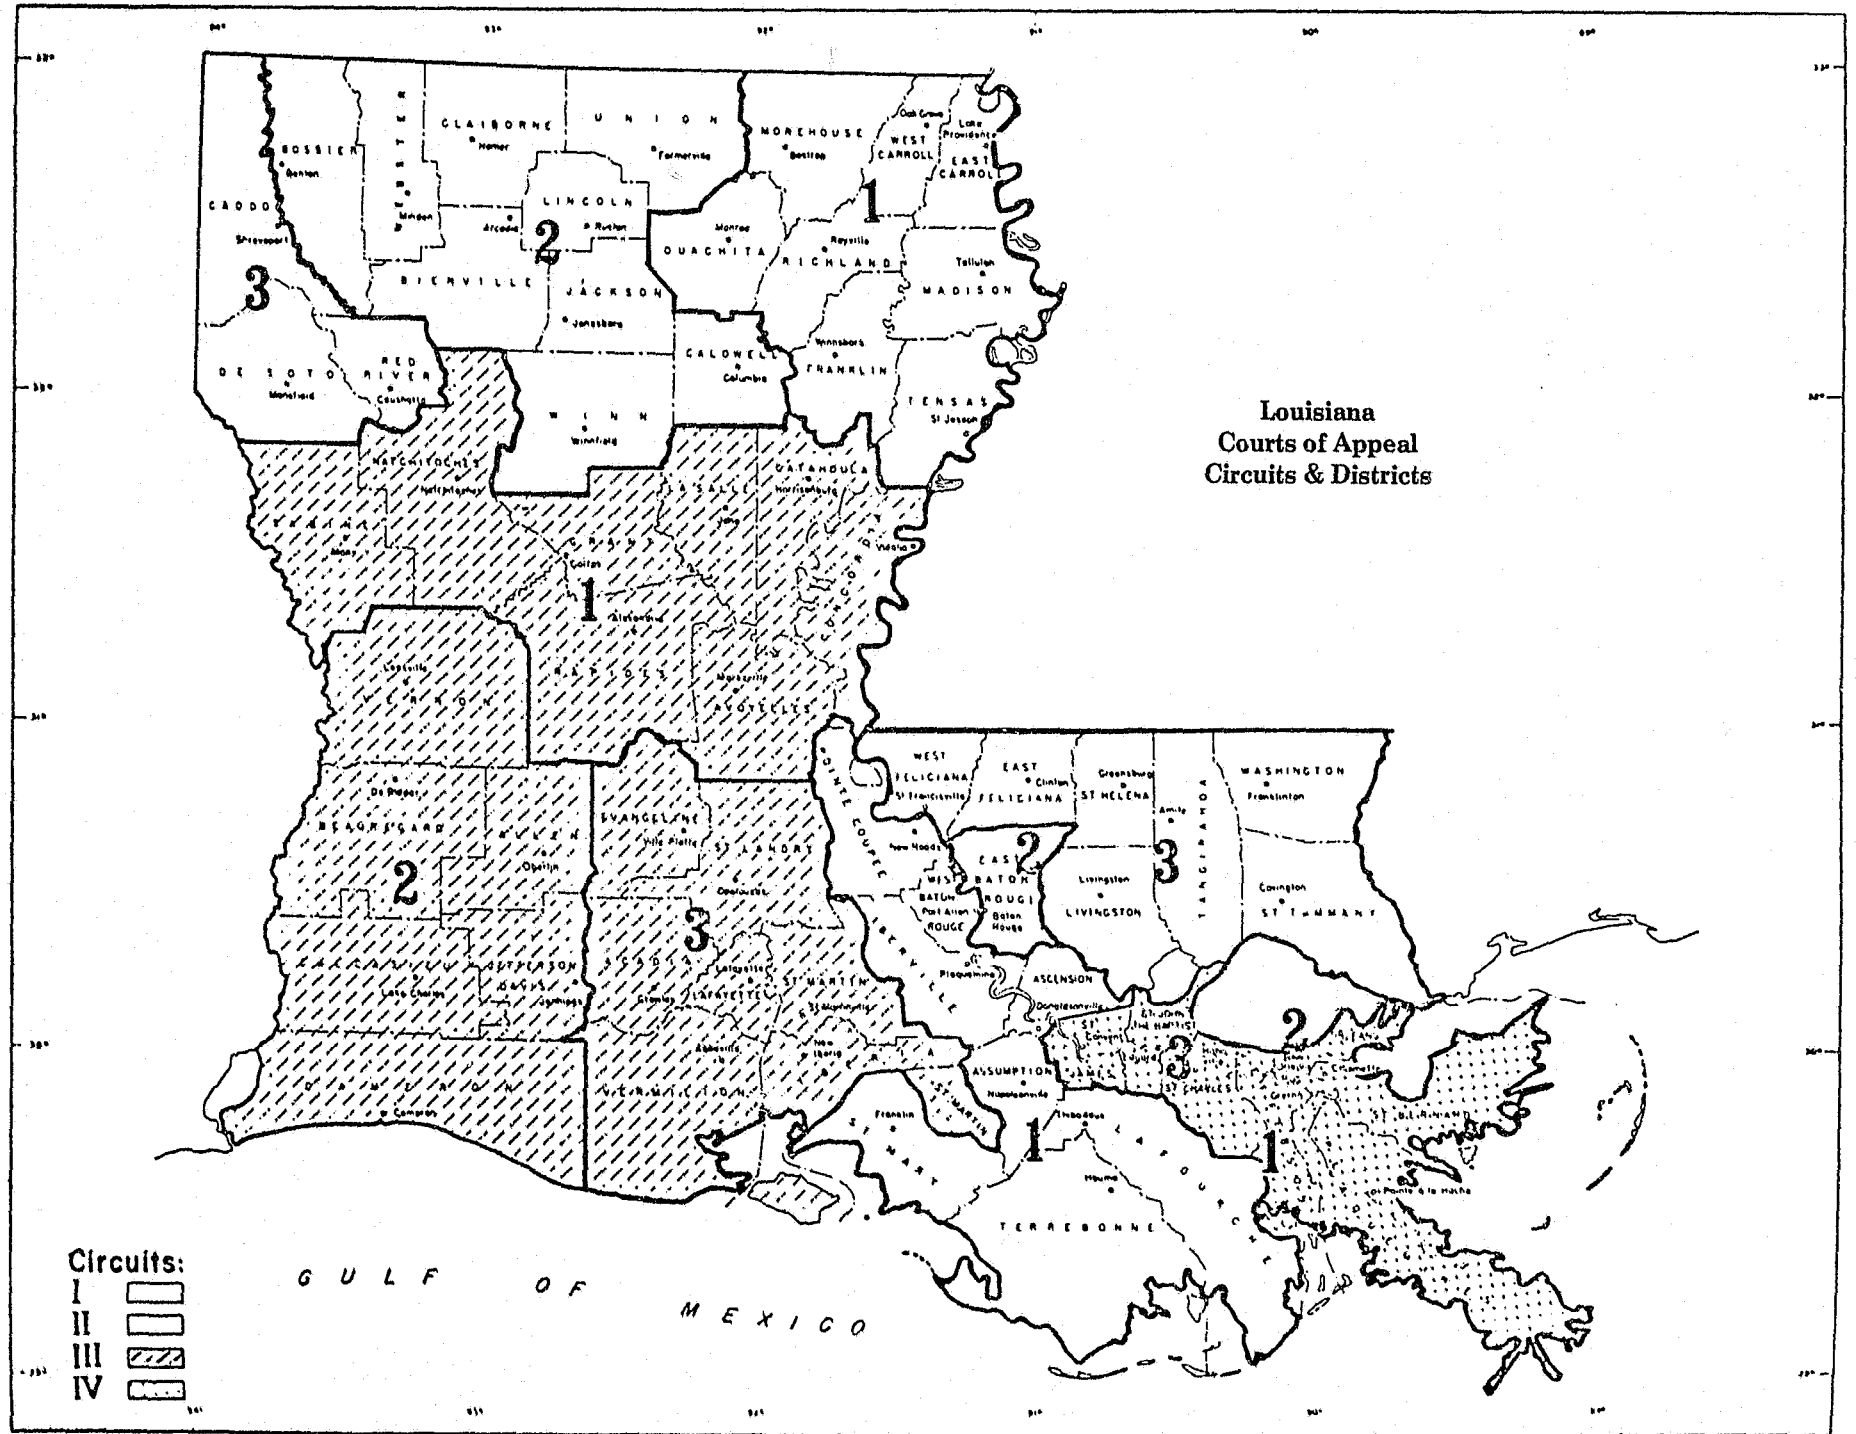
Louisiana
Courts of Appeal
Circuits & Districts

CADDO
Shreveport
BOSSIER
Benton
WEBSTER
Minden
CLAIBORNE
Homer
UNION
Farmerville
MOREHOUSE
Bastrop
WEST CARROLL
Oak Grove
EAST CARROLL
Lake Providence
LINCOLN
Ruston
Arcadia
BIENVILLE
JACKSON
Jonesboro
OUACHITA
Monroe
RICHLAND
Rayville
MADISON
Tallulah
DE SOTO
Mansfield
RED RIVER
Coushatta
CALDWELL
Columbia
FRANKLIN
Winnsboro
WINN
Winnfield
TENSAS
St Joseph
NATCHITOCHES
Natchitoches
LA SALLE
Jena
CATAHOULA
Harrisonburg
CONCORDIA
Vidalia
SABINE
Many
GRANT
Colfax
RAPIDES
Alexandria
VERNON
Leesville
AVOYELLES
Marksville
BEAUREGARD
De Ridder
ALLEN
Oberlin
EVANGELINE
Ville Platte
ST LANDRY
Opelousas
CALCASIEU
Lake Charles
JEFFERSON DAVIS
Jennings
ACADIA
Crowley
LAFAYETTE
Lafayette
ST MARTIN
St Martinville
CAMERON
Cameron
VERMILION
Abbeville
IBERIA
New Iberia
POINTE COUPEE
New Roads
WEST FELICIANA
St Francisville
EAST FELICIANA
Clinton
ST HELENA
Greensburg
TANGIPAHOA
Amite
WASHINGTON
Franklinton
WEST BATON ROUGE
Port Allen
EAST BATON ROUGE
Baton Rouge
LIVINGSTON
Livingston
ST TAMMANY
Covington
IBERVILLE
Plaquemine
ASCENSION
Donaldsonville
ST JAMES
Convent
ST JOHN THE BAPTIST
Edgard
ST CHARLES
Hahnville
JEFFERSON
Gretna
ORLEANS
ST BERNARD
Chalmette
PLAQUEMINES
Pointe a la Hache
ASSUMPTION
Napoleonville
ST MARY
Franklin
LAFOURCHE
Thibodaux
TERREBONNE
Houma
1
2
3
1
2
3
2
3
1
2
3
1
GULF OF MEXICO
Circuits:
I
II
III
IV